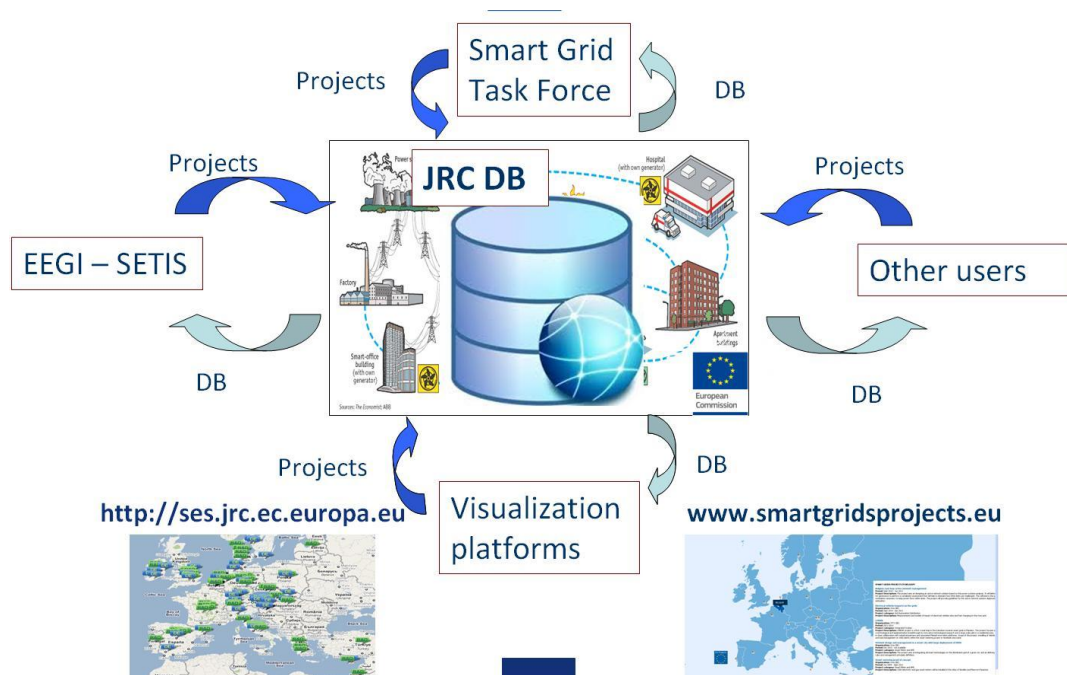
Smart Grid Task Force

Projects

DB

Projects

JRC DB

Power station

Hospital (with own generator)

Factory

Smart-office building (with own generator)

Apartment buildings

Sources: The Economist; ABB

European Commission

Projects

EEGI – SETIS

Other users

DB

DB

Projects

DB

Visualization platforms

http://ses.jrc.ec.europa.eu

www.smartgridsprojects.eu